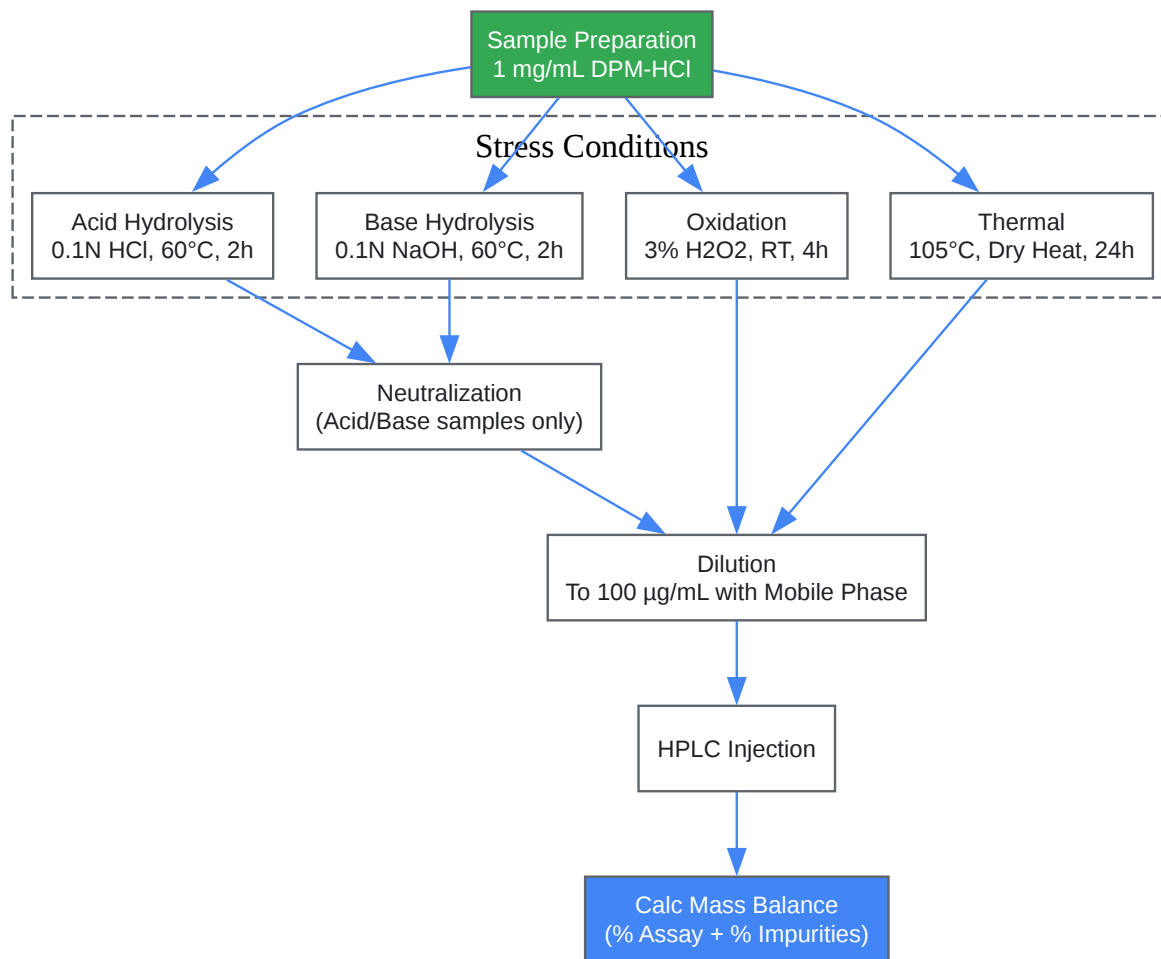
Sample Preparation
1 mg/mL DPM-HCl

Stress Conditions

Acid Hydrolysis
0.1N HCl, 60°C, 2h

Base Hydrolysis
0.1N NaOH, 60°C, 2h

Oxidation
3% H2O2, RT, 4h

Thermal
105°C, Dry Heat, 24h

Neutralization
(Acid/Base samples only)

Dilution
To 100 µg/mL with Mobile Phase

HPLC Injection

Calc Mass Balance
(% Assay + % Impurities)